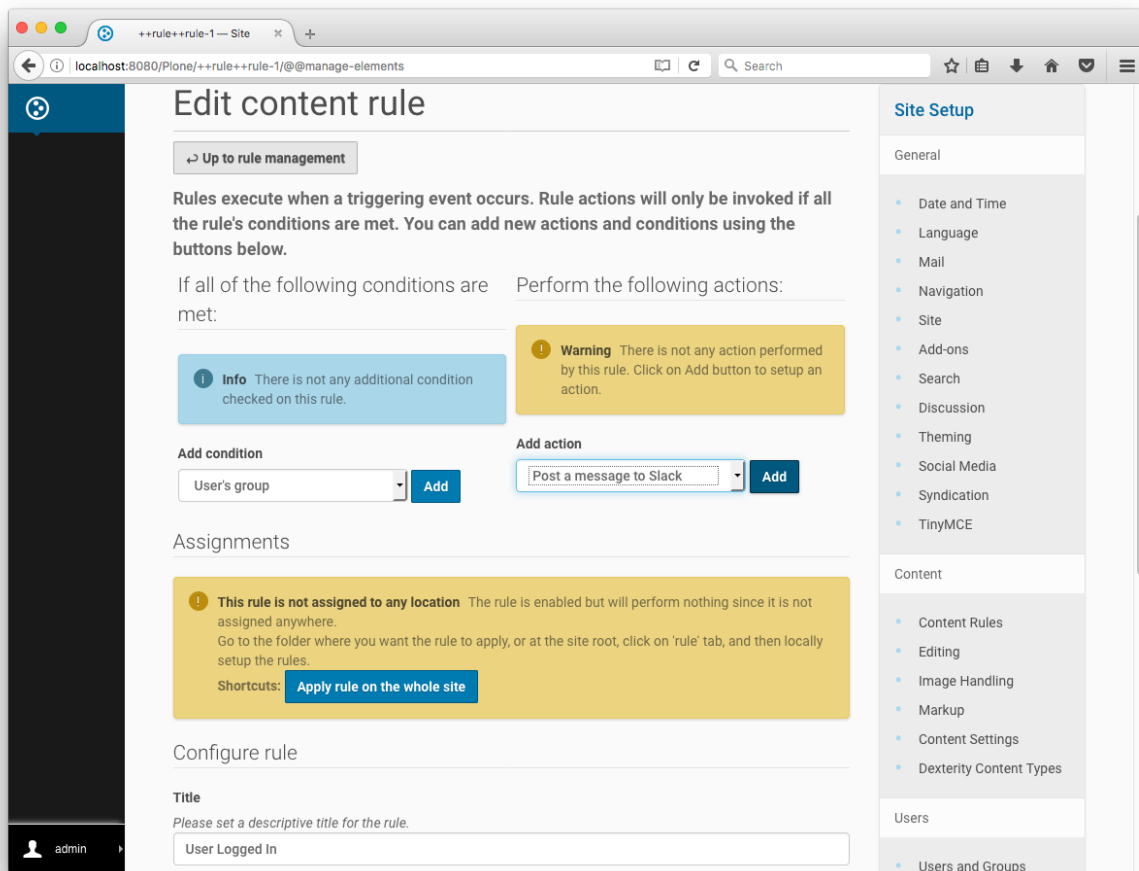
++rule++rule-1 — Site

localhost:8080/Plone/++rule++rule-1/@@manage-elements

Search

Edit content rule

Up to rule management

Rules execute when a triggering event occurs. Rule actions will only be invoked if all the rule's conditions are met. You can add new actions and conditions using the buttons below.

If all of the following conditions are met:

Info There is not any additional condition checked on this rule.

Add condition

User's group

Add

Perform the following actions:

Warning There is not any action performed by this rule. Click on Add button to setup an action.

Add action

Post a message to Slack

Add

Assignments

This rule is not assigned to any location The rule is enabled but will perform nothing since it is not assigned anywhere.
Go to the folder where you want the rule to apply, or at the site root, click on 'rule' tab, and then locally setup the rules.

Shortcuts: Apply rule on the whole site

Configure rule

Title

Please set a descriptive title for the rule.

User Logged In

Site Setup

General

Date and Time
Language
Mail
Navigation
Site
Add-ons
Search
Discussion
Theming
Social Media
Syndication
TinyMCE

Content

Content Rules
Editing
Image Handling
Markup
Content Settings
Dexterity Content Types

Users

Users and Groups

admin